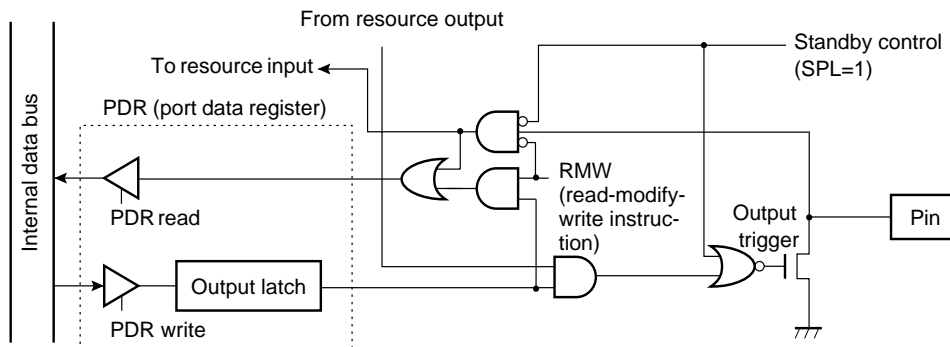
From resource output

Standby control (SPL=1)

To resource input

Internal data bus

PDR (port data register)

RMW (read-modify-write instruction)

PDR read

Output trigger

Pin

Output latch

PDR write